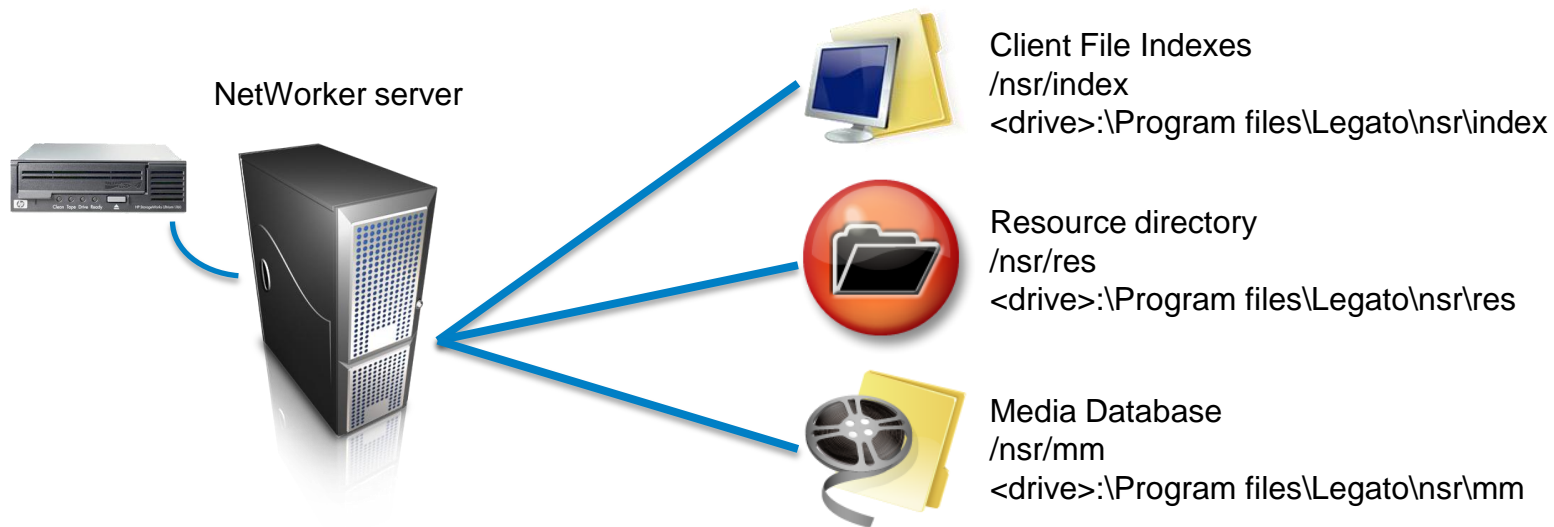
NetWorker server

Client File Indexes
/nsr/index
<drive>:\Program files\Legato\nsr\index

Resource directory
/nsr/res
<drive>:\Program files\Legato\nsr\res

Media Database
/nsr/mm
<drive>:\Program files\Legato\nsr\mm